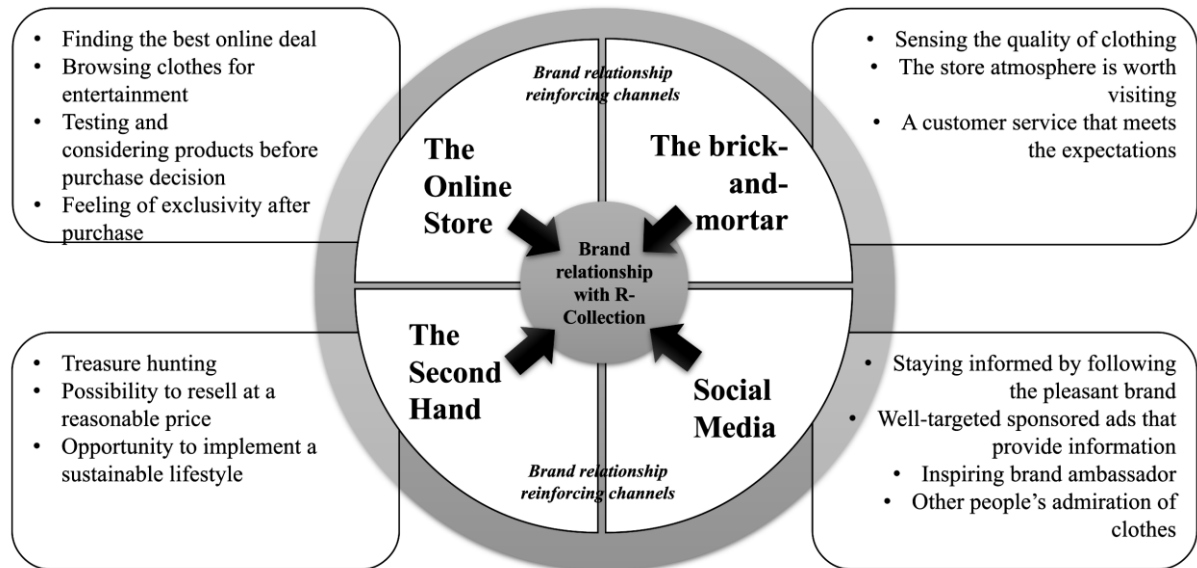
- Finding the best online deal
- Browsing clothes for entertainment
- Testing and considering products before purchase decision
- Feeling of exclusivity after purchase

Brand relationship reinforcing channels

The Online Store

The brick-and-mortar

- Sensing the quality of clothing
- The store atmosphere is worth visiting
- A customer service that meets the expectations

Brand relationship with R-Collection

- Treasure hunting
- Possibility to resell at a reasonable price
- Opportunity to implement a sustainable lifestyle

The Second Hand

Social Media

- Staying informed by following the pleasant brand
- Well-targeted sponsored ads that provide information
- Inspiring brand ambassador
- Other people's admiration of clothes

Brand relationship reinforcing channels